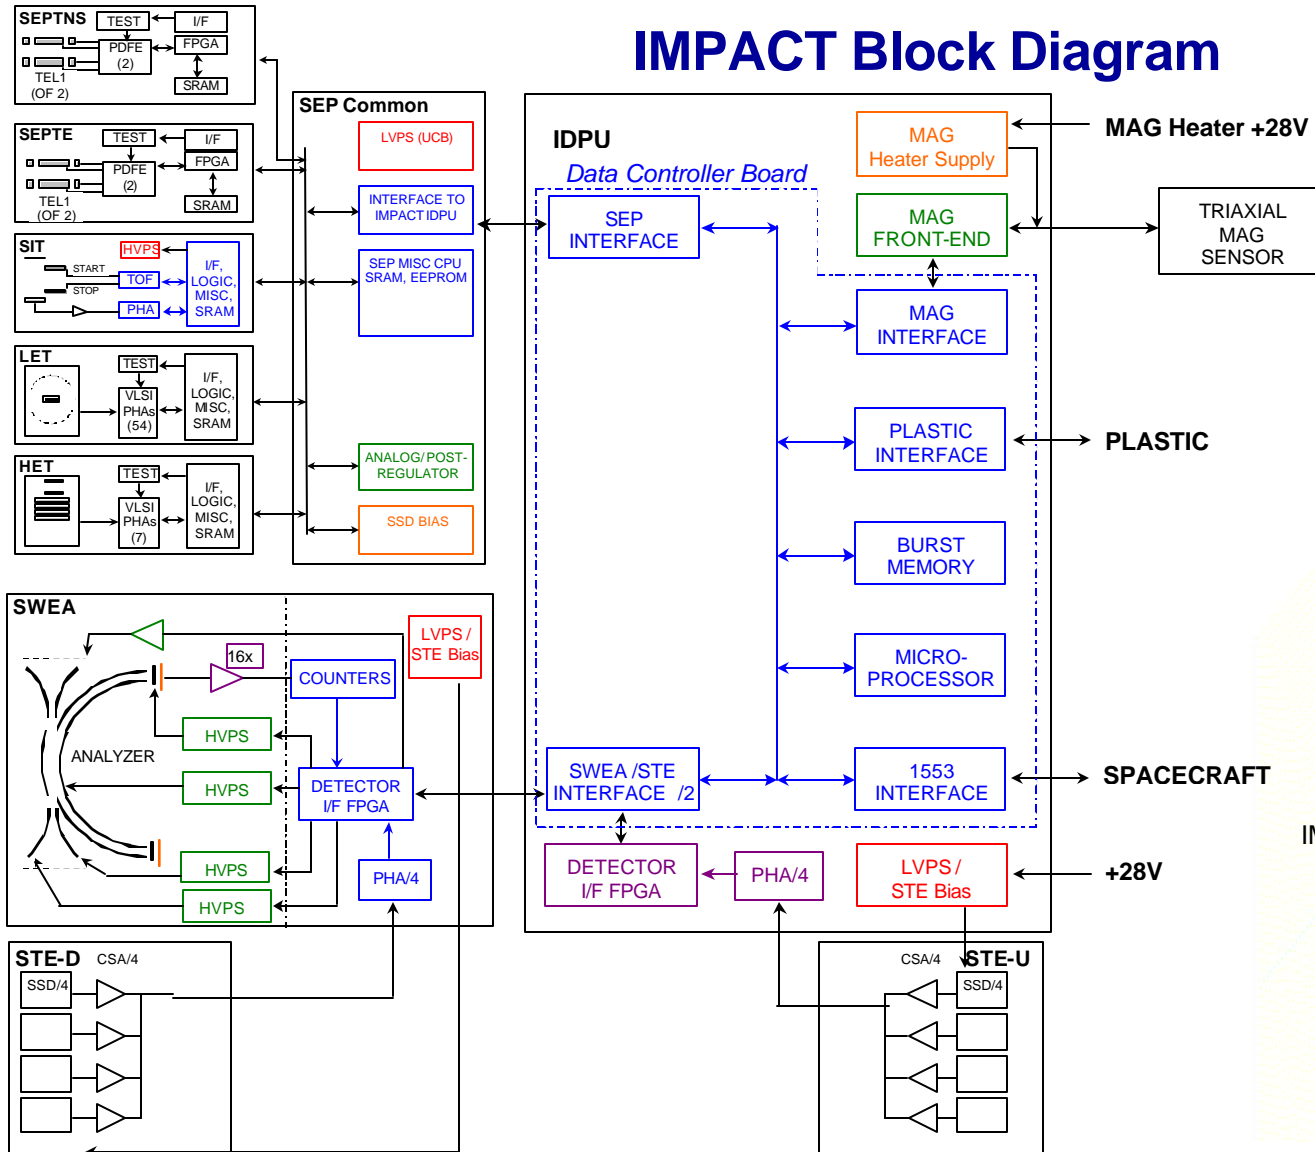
IMPACT Block Diagram

SEPTNS
TEST
I/F
PDFE (2)
FPGA
SRAM
TEL1 (OF 2)

SEPTE
TEST
I/F
PDFE (2)
FPGA
SRAM
TEL1 (OF 2)

SIT
HVPS
START
STOP
TOF
PHA
I/F, LOGIC, MISC, SRAM

LET
TEST
VLSI PHAs (54)
I/F, LOGIC, MISC, SRAM

HET
TEST
VLSI PHAs (7)
I/F, LOGIC, MISC, SRAM

SEP Common
LVPS (UCB)
INTERFACE TO IMPACT IDPU
SEP MISC CPU SRAM, EEPROM
ANALOG/POST-REGULATOR
SSD BIAS

IDPU
Data Controller Board
SEP INTERFACE
MAG Heater Supply
MAG FRONT-END
MAG INTERFACE
PLASTIC INTERFACE
BURST MEMORY
MICRO-PROCESSOR
SWEA /STE INTERFACE /2
1553 INTERFACE
DETECTOR I/F FPGA
PHA/4
LVPS / STE Bias

MAG Heater +28V
TRIAXIAL MAG SENSOR
PLASTIC
SPACECRAFT
+28V

SWEA
16x
COUNTERS
LVPS / STE Bias
ANALYZER
HVPS
HVPS
DETECTOR I/F FPGA
HVPS
HVPS
PHA/4

STE-D
CSA/4
SSD/4

CSA/4
STE-U
SSD/4